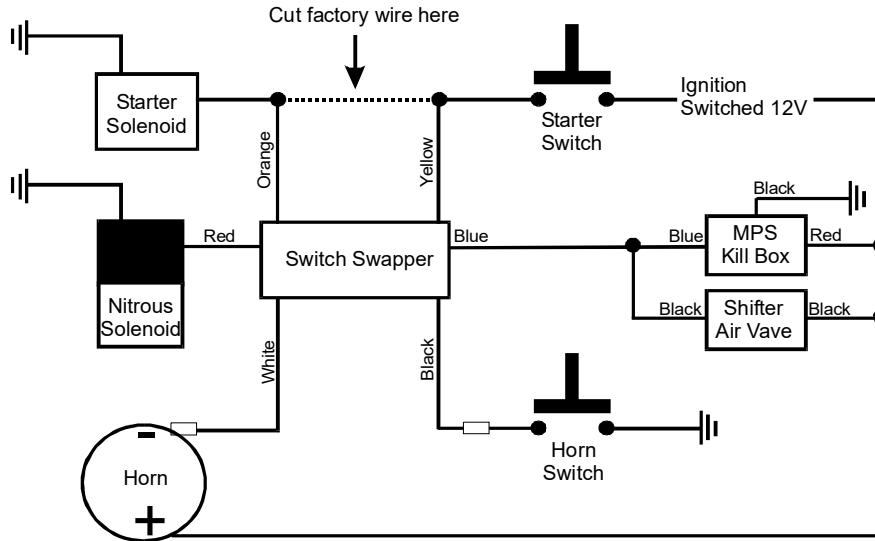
Cut factory wire here

Starter Solenoid

Starter Switch

Ignition Switched 12V

Orange

Yellow

Black

Red

Switch Swapper

Blue

Blue

MPS Kill Box

Red

Nitrous Solenoid

Black

Shifter Air Vave

Black

White

Black

-

Horn

+

Horn Switch